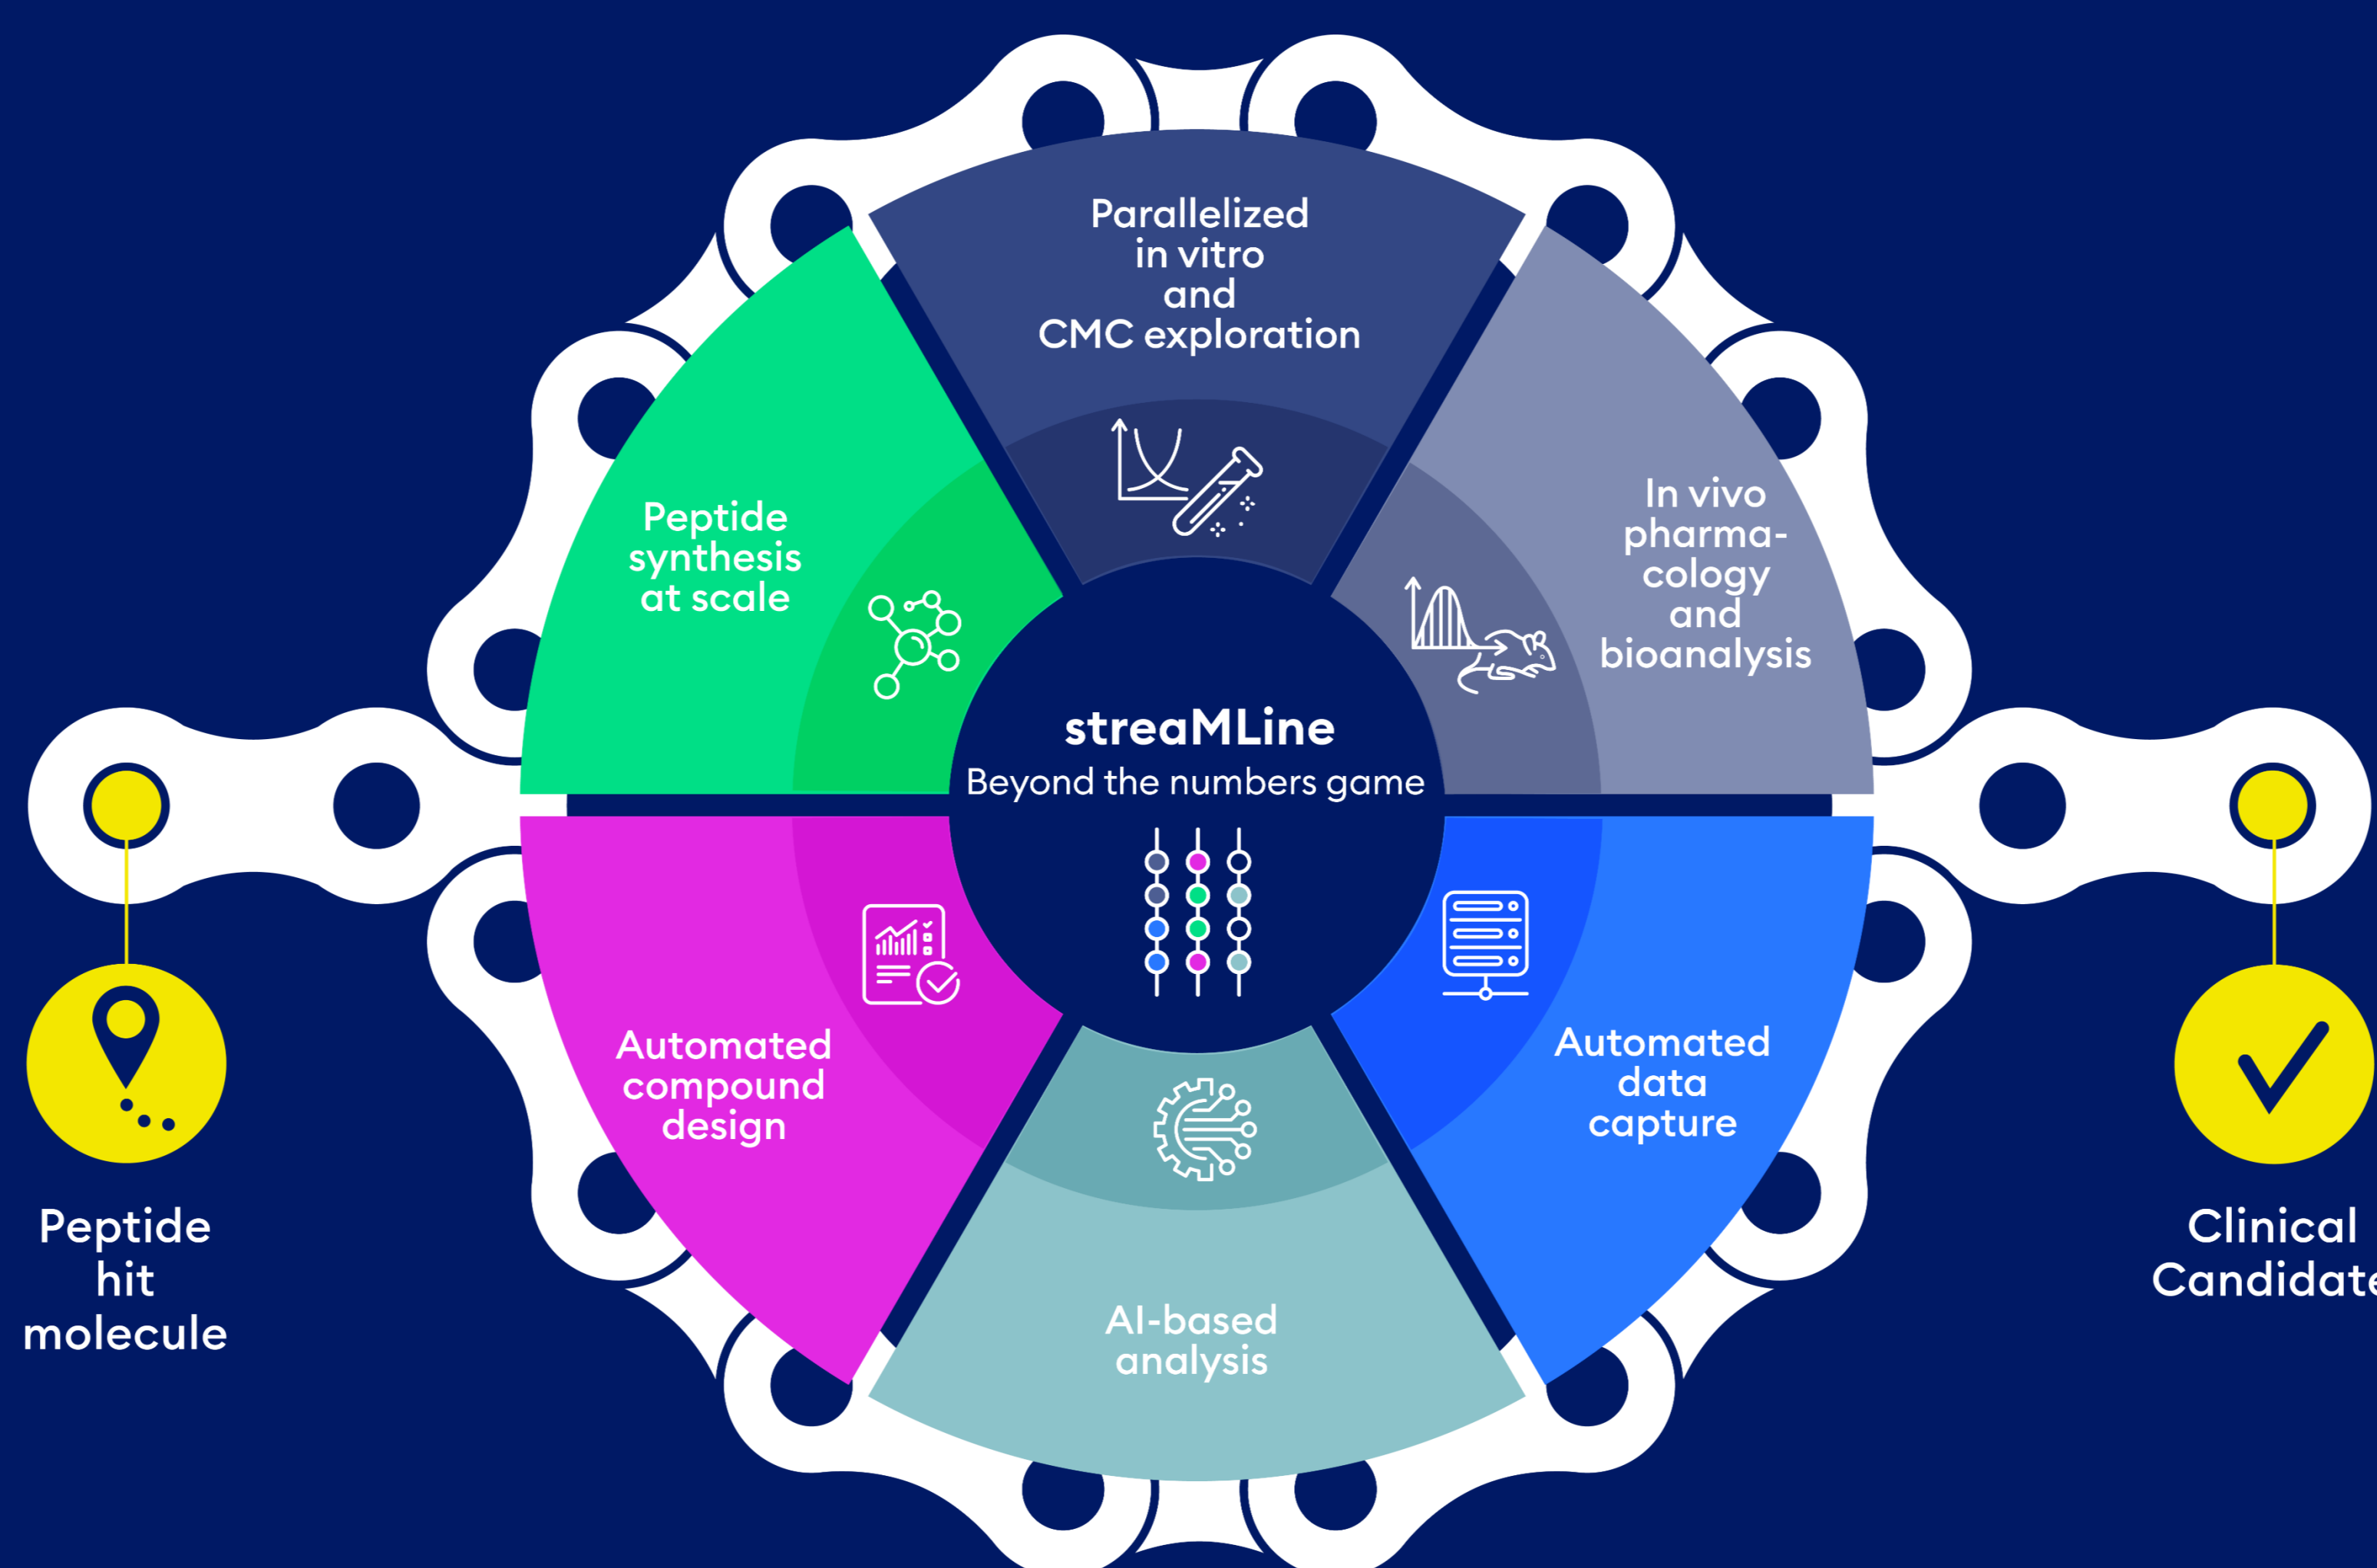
Parallelized in vitro and CMC exploration

Peptide synthesis at scale

In vivo pharmacology and bioanalysis

streaMLine
Beyond the numbers game

Automated compound design

Automated data capture

AI-based analysis

Peptide hit molecule

Clinical Candidat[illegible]